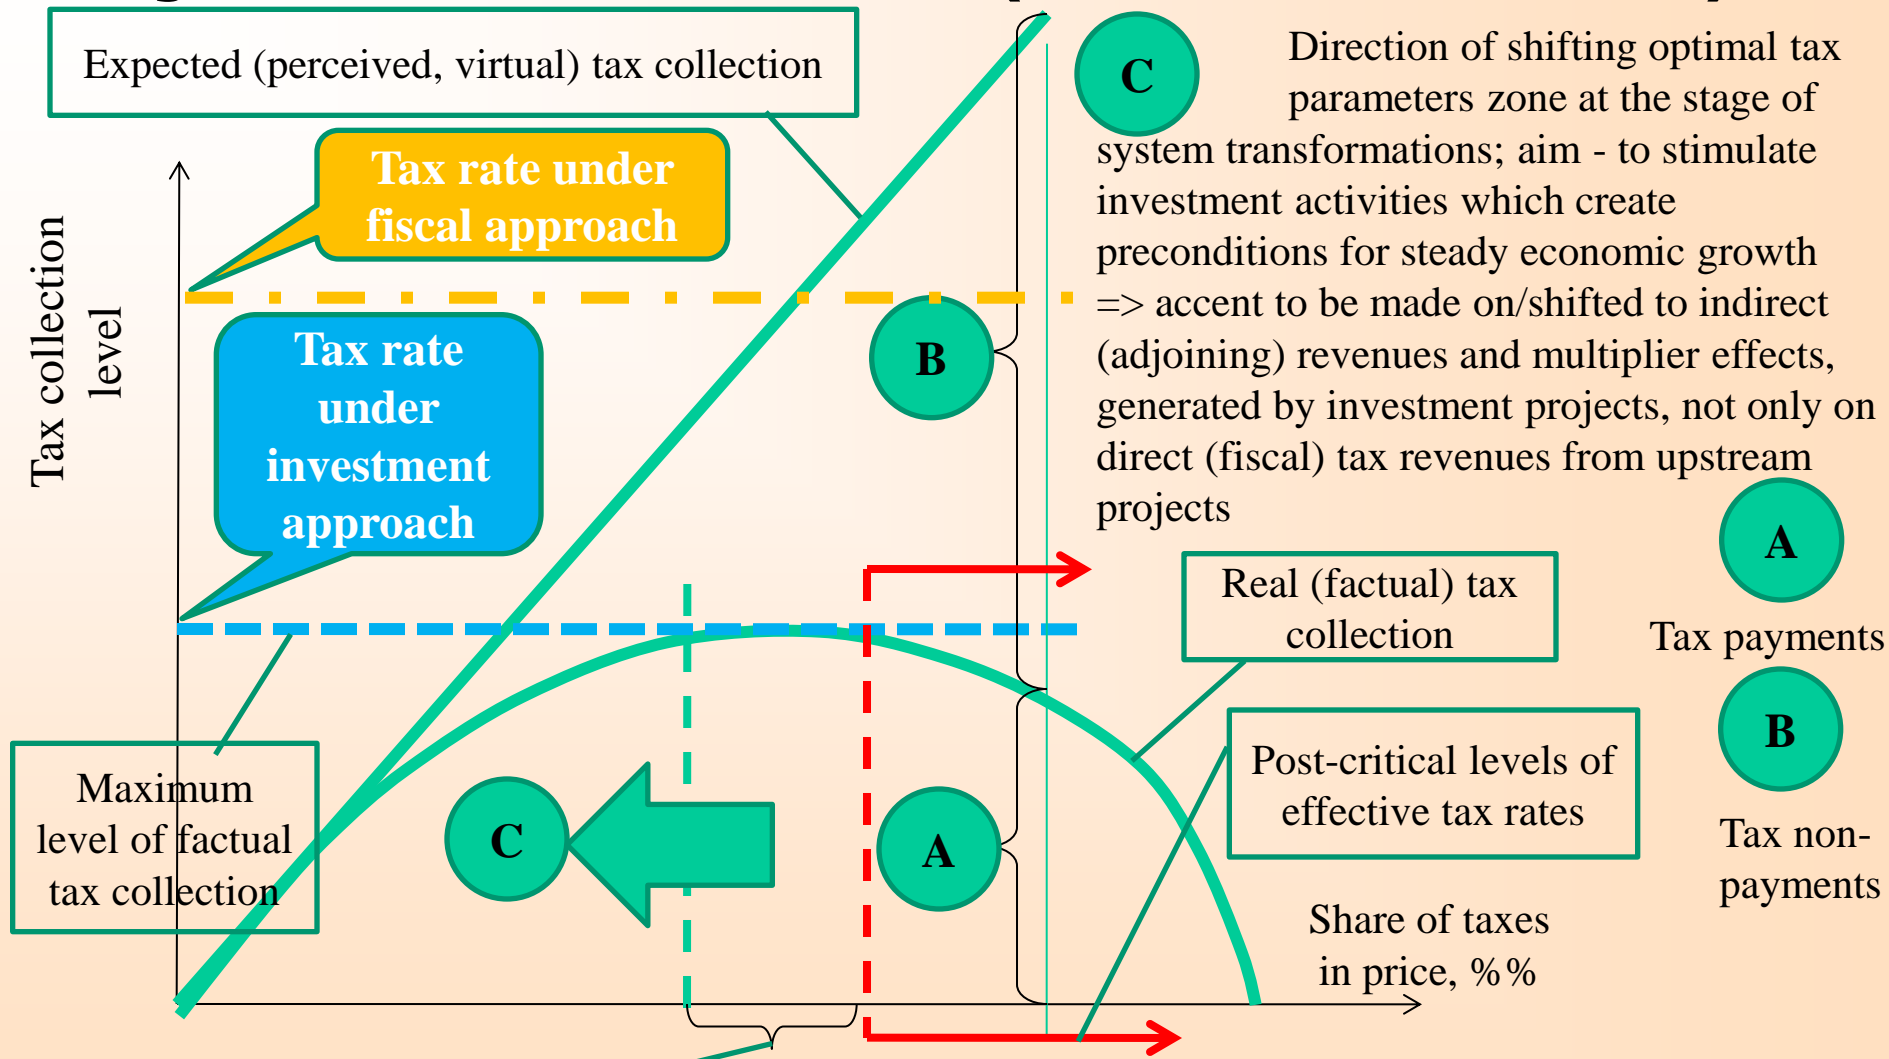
Expected (perceived, virtual) tax collection

Tax rate under fiscal approach

Tax rate under investment approach

Tax collection level

C

Direction of shifting optimal tax parameters zone at the stage of system transformations; aim - to stimulate investment activities which create preconditions for steady economic growth => accent to be made on/shifted to indirect (adjoining) revenues and multiplier effects, generated by investment projects, not only on direct (fiscal) tax revenues from upstream projects

B

A

Tax payments

B

Tax non-payments

Real (factual) tax collection

Post-critical levels of effective tax rates

Maximum level of factual tax collection

C

A

Share of taxes in price, %%